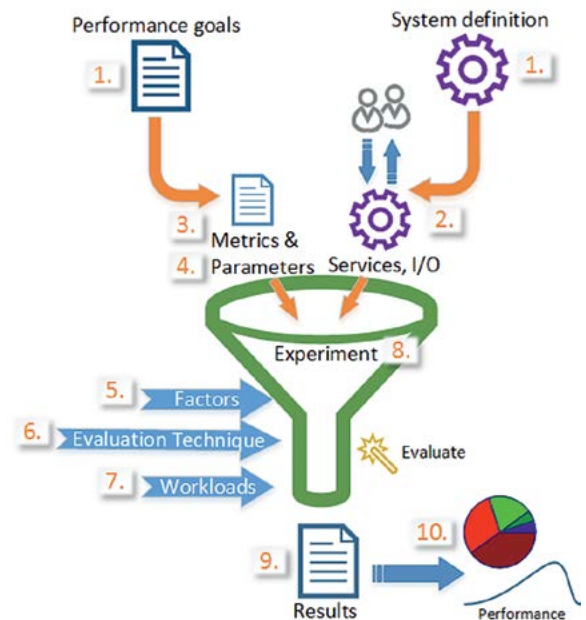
Performance goals

1.

System definition

1.

3.

Metrics &

4.

Parameters

2.

Services, I/O

Experiment

8.

5.

Factors

6.

Evaluation Technique

Evaluate

7.

Workloads

9.

Results

10.

Performance